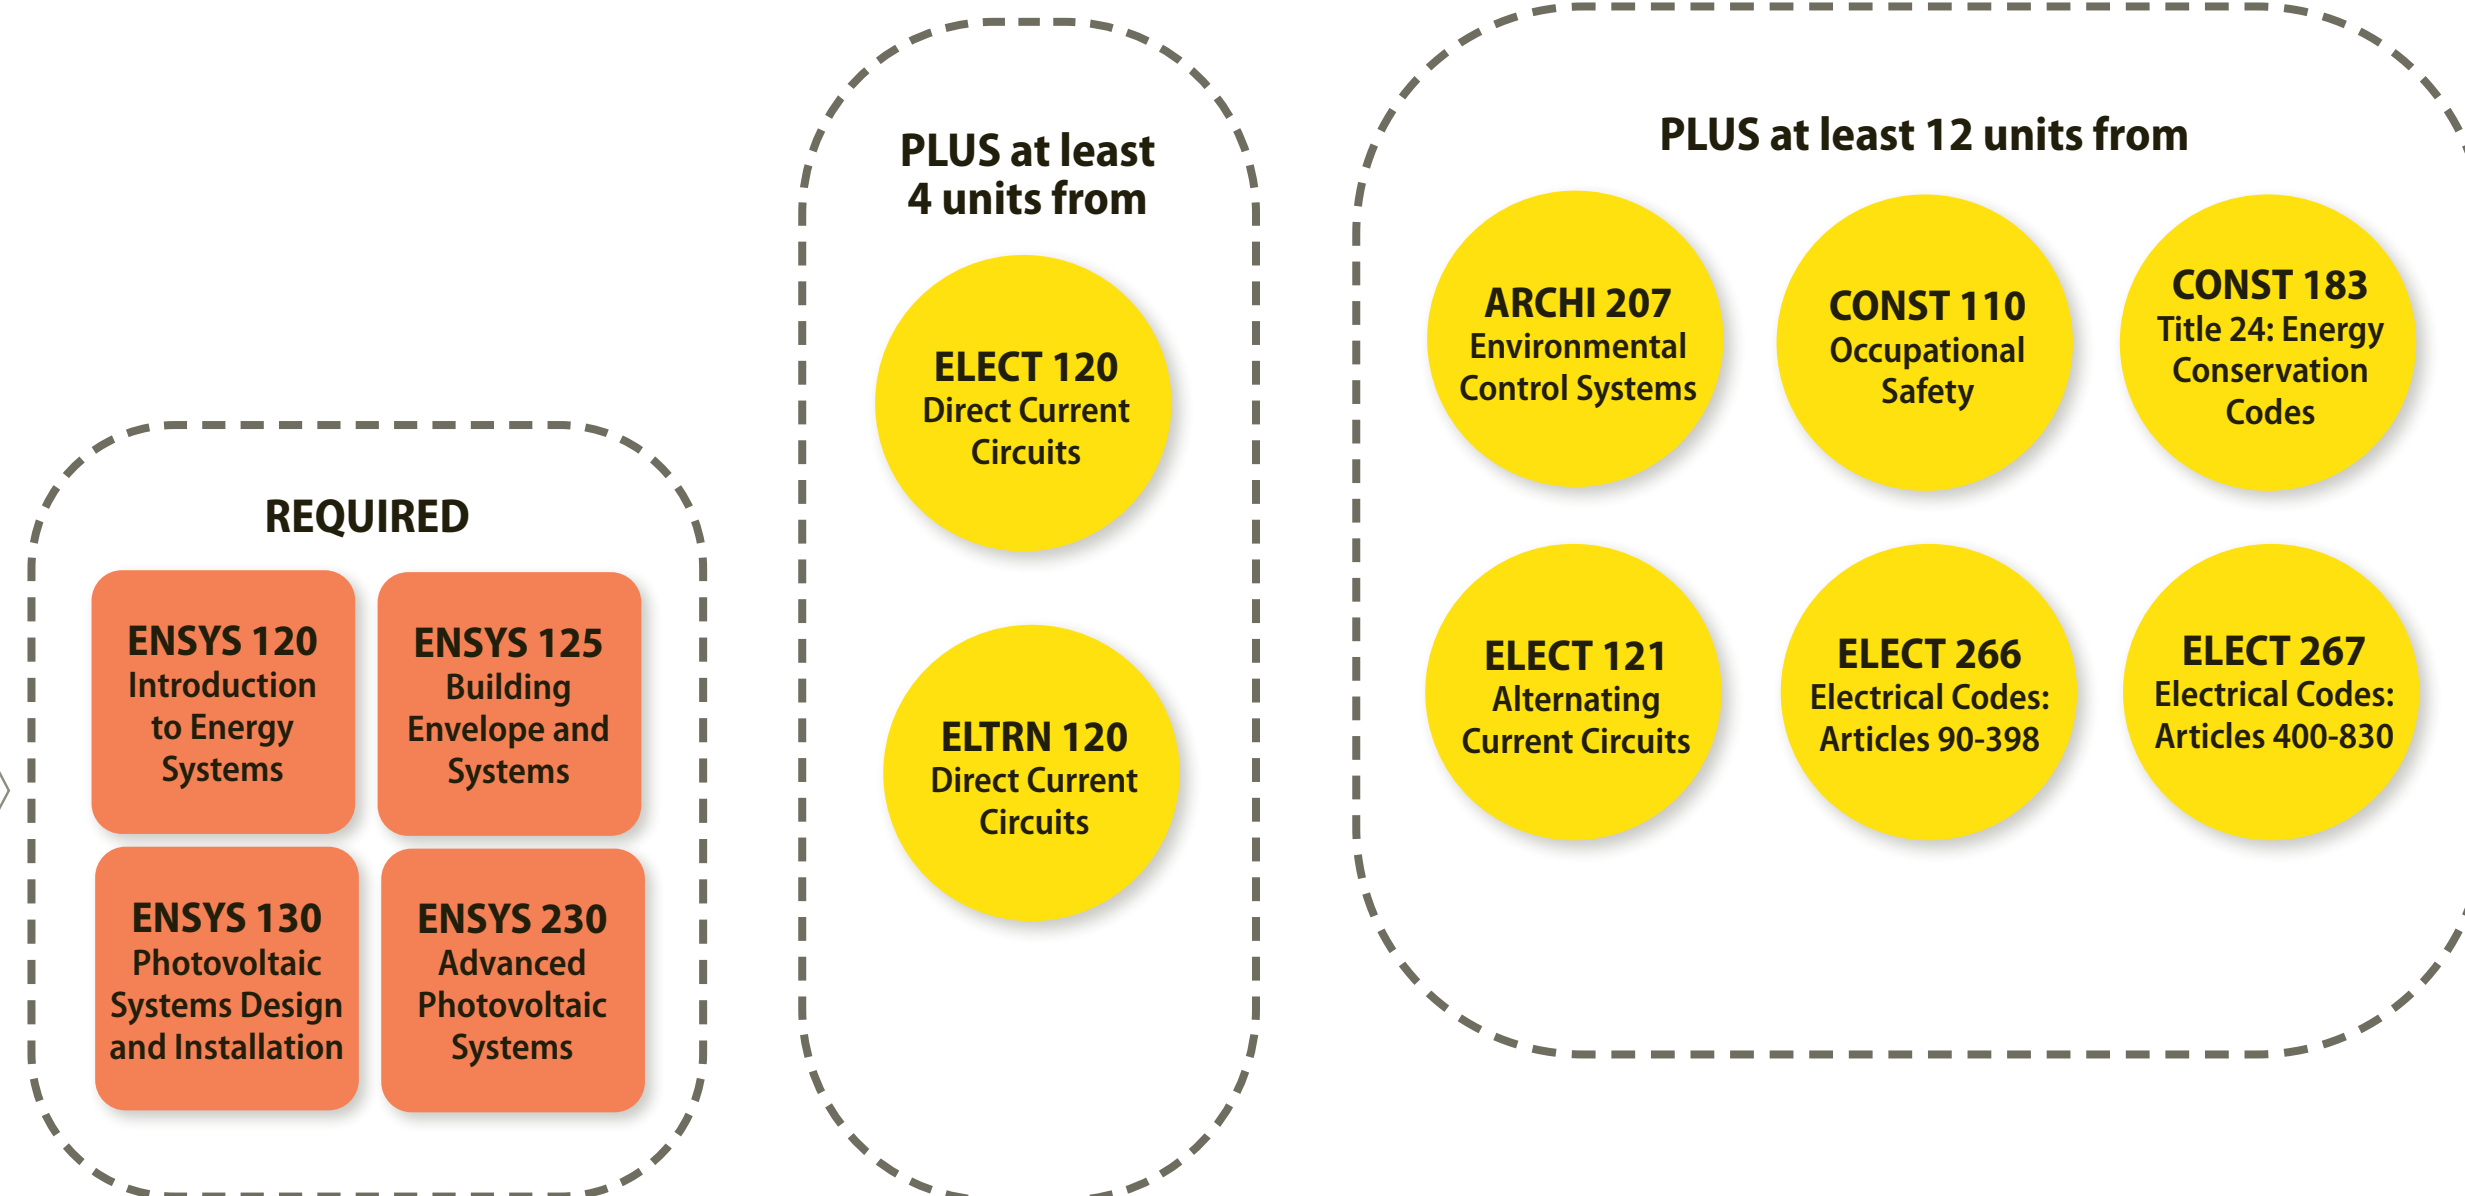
REQUIRED

ENSYS 120
Introduction to Energy Systems

ENSYS 125
Building Envelope and Systems

ENSYS 130
Photovoltaic Systems Design and Installation

ENSYS 230
Advanced Photovoltaic Systems

PLUS at least 4 units from

ELECT 120
Direct Current Circuits

ELTRN 120
Direct Current Circuits

PLUS at least 12 units from

ARCHI 207
Environmental Control Systems

CONST 110
Occupational Safety

CONST 183
Title 24: Energy Conservation Codes

ELECT 121
Alternating Current Circuits

ELECT 266
Electrical Codes: Articles 90-398

ELECT 267
Electrical Codes: Articles 400-830